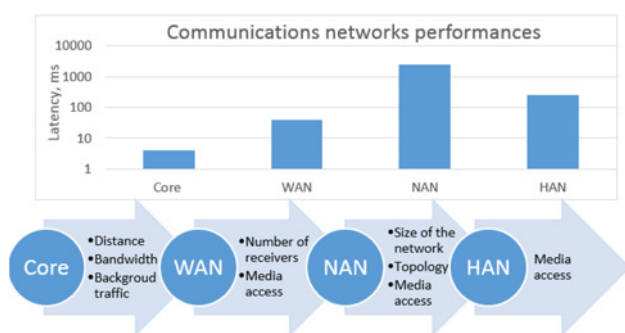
Communications networks performances

Latency, ms

10000
1000
100
10
1

Core
WAN
NAN
HAN

Core
•Distance
•Bandwidth
•Backgroud traffic

WAN
•Number of receivers
•Media access

NAN
•Size of the network
•Topology
•Media access

HAN
Media access